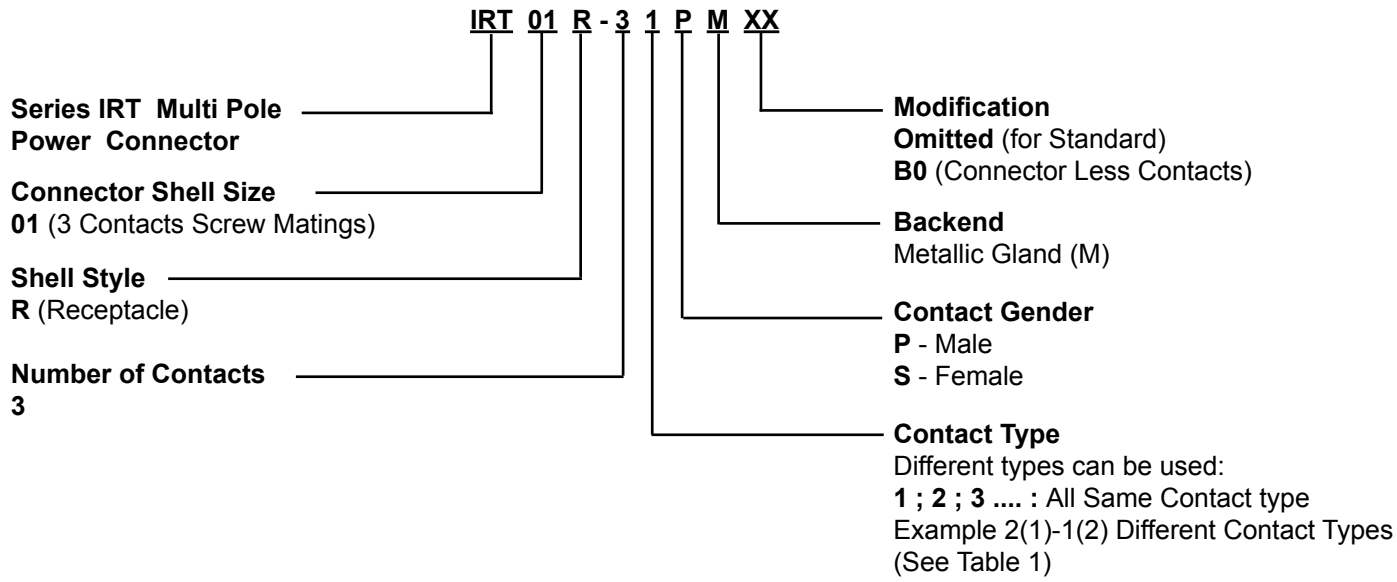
IRT 01 R - 3 1 P M XX

Series IRT Multi Pole Power Connector

Connector Shell Size
01 (3 Contacts Screw Matings)

Shell Style
R (Receptacle)

Number of Contacts
3

Modification
Omitted (for Standard)
B0 (Connector Less Contacts)

Backend
Metallic Gland (M)

Contact Gender
P - Male
S - Female

Contact Type
Different types can be used:
1 ; 2 ; 3 .... : All Same Contact type
Example 2(1)-1(2) Different Contact Types
(See Table 1)